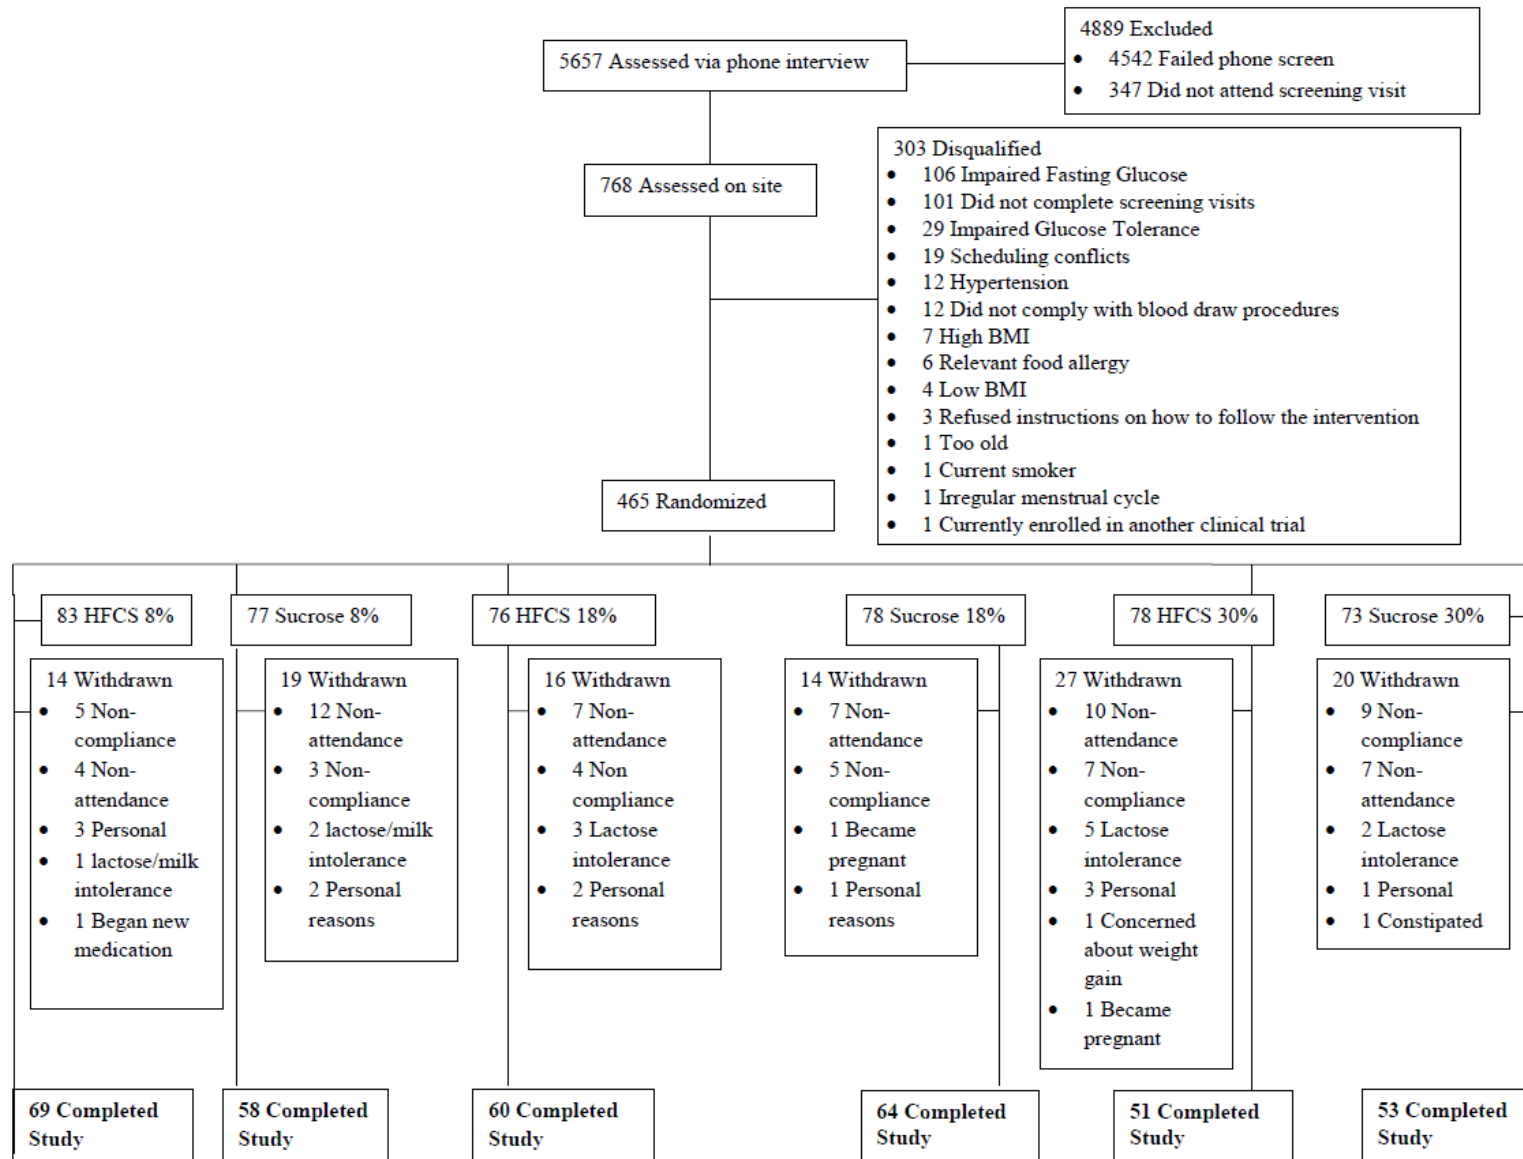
5657 Assessed via phone interview

4889 Excluded
- 4542 Failed phone screen
- 347 Did not attend screening visit

768 Assessed on site

303 Disqualified
- 106 Impaired Fasting Glucose
- 101 Did not complete screening visits
- 29 Impaired Glucose Tolerance
- 19 Scheduling conflicts
- 12 Hypertension
- 12 Did not comply with blood draw procedures
- 7 High BMI
- 6 Relevant food allergy
- 4 Low BMI
- 3 Refused instructions on how to follow the intervention
- 1 Too old
- 1 Current smoker
- 1 Irregular menstrual cycle
- 1 Currently enrolled in another clinical trial

465 Randomized

83 HFCS 8%

14 Withdrawn
- 5 Non-compliance
- 4 Non-attendance
- 3 Personal
- 1 lactose/milk intolerance
- 1 Began new medication

69 Completed Study

77 Sucrose 8%

19 Withdrawn
- 12 Non-attendance
- 3 Non-compliance
- 2 lactose/milk intolerance
- 2 Personal reasons

58 Completed Study

76 HFCS 18%

16 Withdrawn
- 7 Non-attendance
- 4 Non compliance
- 3 Lactose intolerance
- 2 Personal reasons

60 Completed Study

78 Sucrose 18%

14 Withdrawn
- 7 Non-attendance
- 5 Non-compliance
- 1 Became pregnant
- 1 Personal reasons

64 Completed Study

78 HFCS 30%

27 Withdrawn
- 10 Non-attendance
- 7 Non-compliance
- 5 Lactose intolerance
- 3 Personal
- 1 Concerned about weight gain
- 1 Became pregnant

51 Completed Study

73 Sucrose 30%

20 Withdrawn
- 9 Non-compliance
- 7 Non-attendance
- 2 Lactose intolerance
- 1 Personal
- 1 Constipated

53 Completed Study